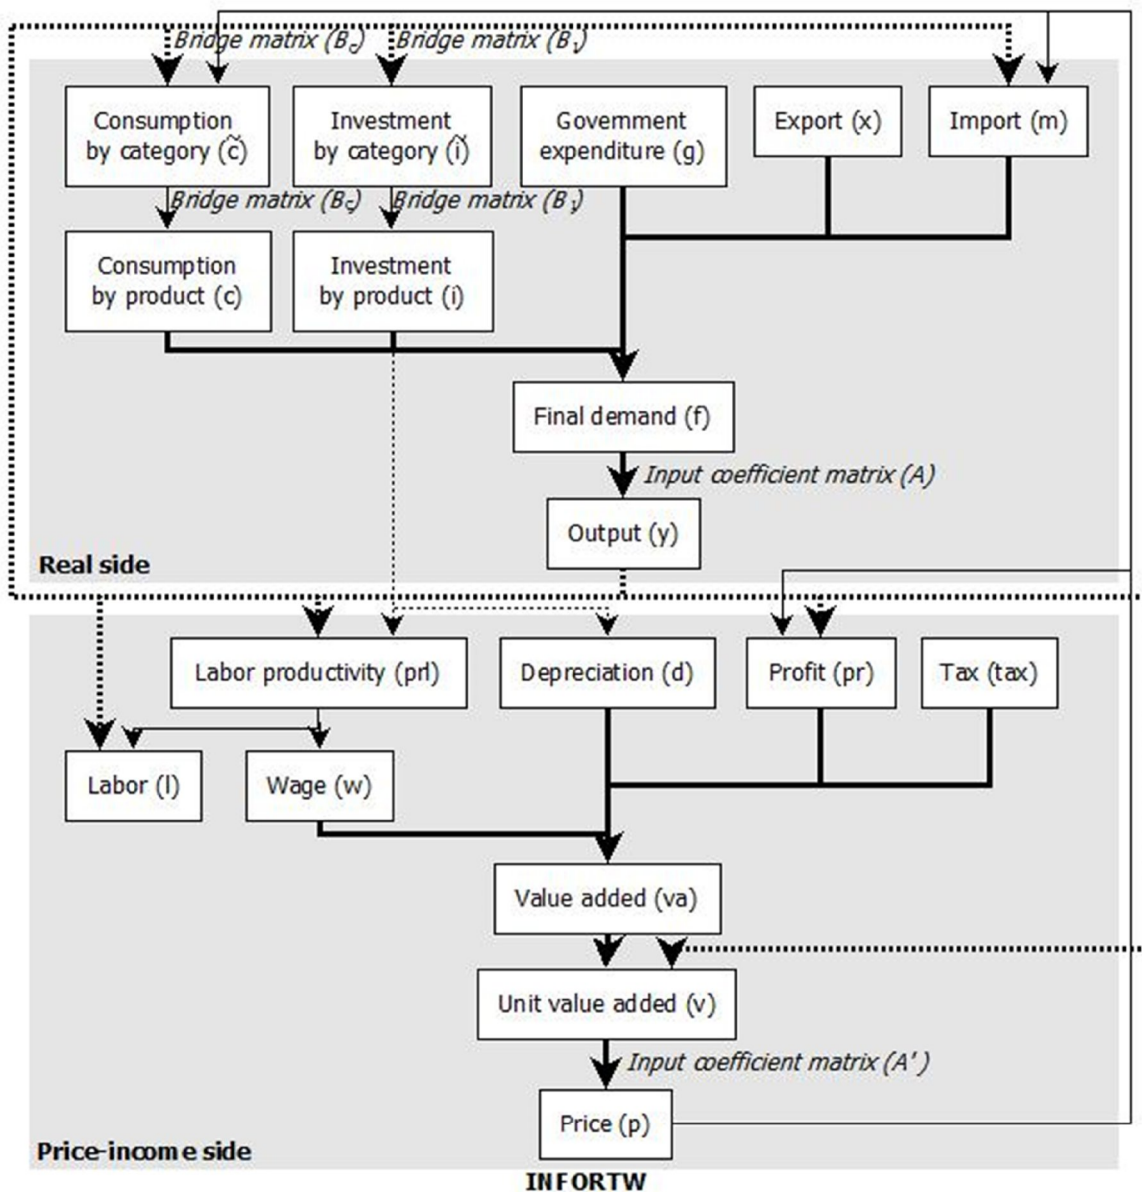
Bridge matrix ($B_c$) Bridge matrix ($B_I$)

Consumption by category ($\tilde{c}$)

Investment by category ($\tilde{i}$)

Government expenditure (g)

Export (x)

Import (m)

Bridge matrix ($B_c$) Bridge matrix ($B_I$)

Consumption by product (c)

Investment by product (i)

Final demand (f)

Input coefficient matrix (A)

Output (y)

Real side

Labor productivity (prl)

Depreciation (d)

Profit (pr)

Tax (tax)

Labor (l)

Wage (w)

Value added (va)

Unit value added (v)

Input coefficient matrix (A′)

Price (p)

Price-income side

INFORTW